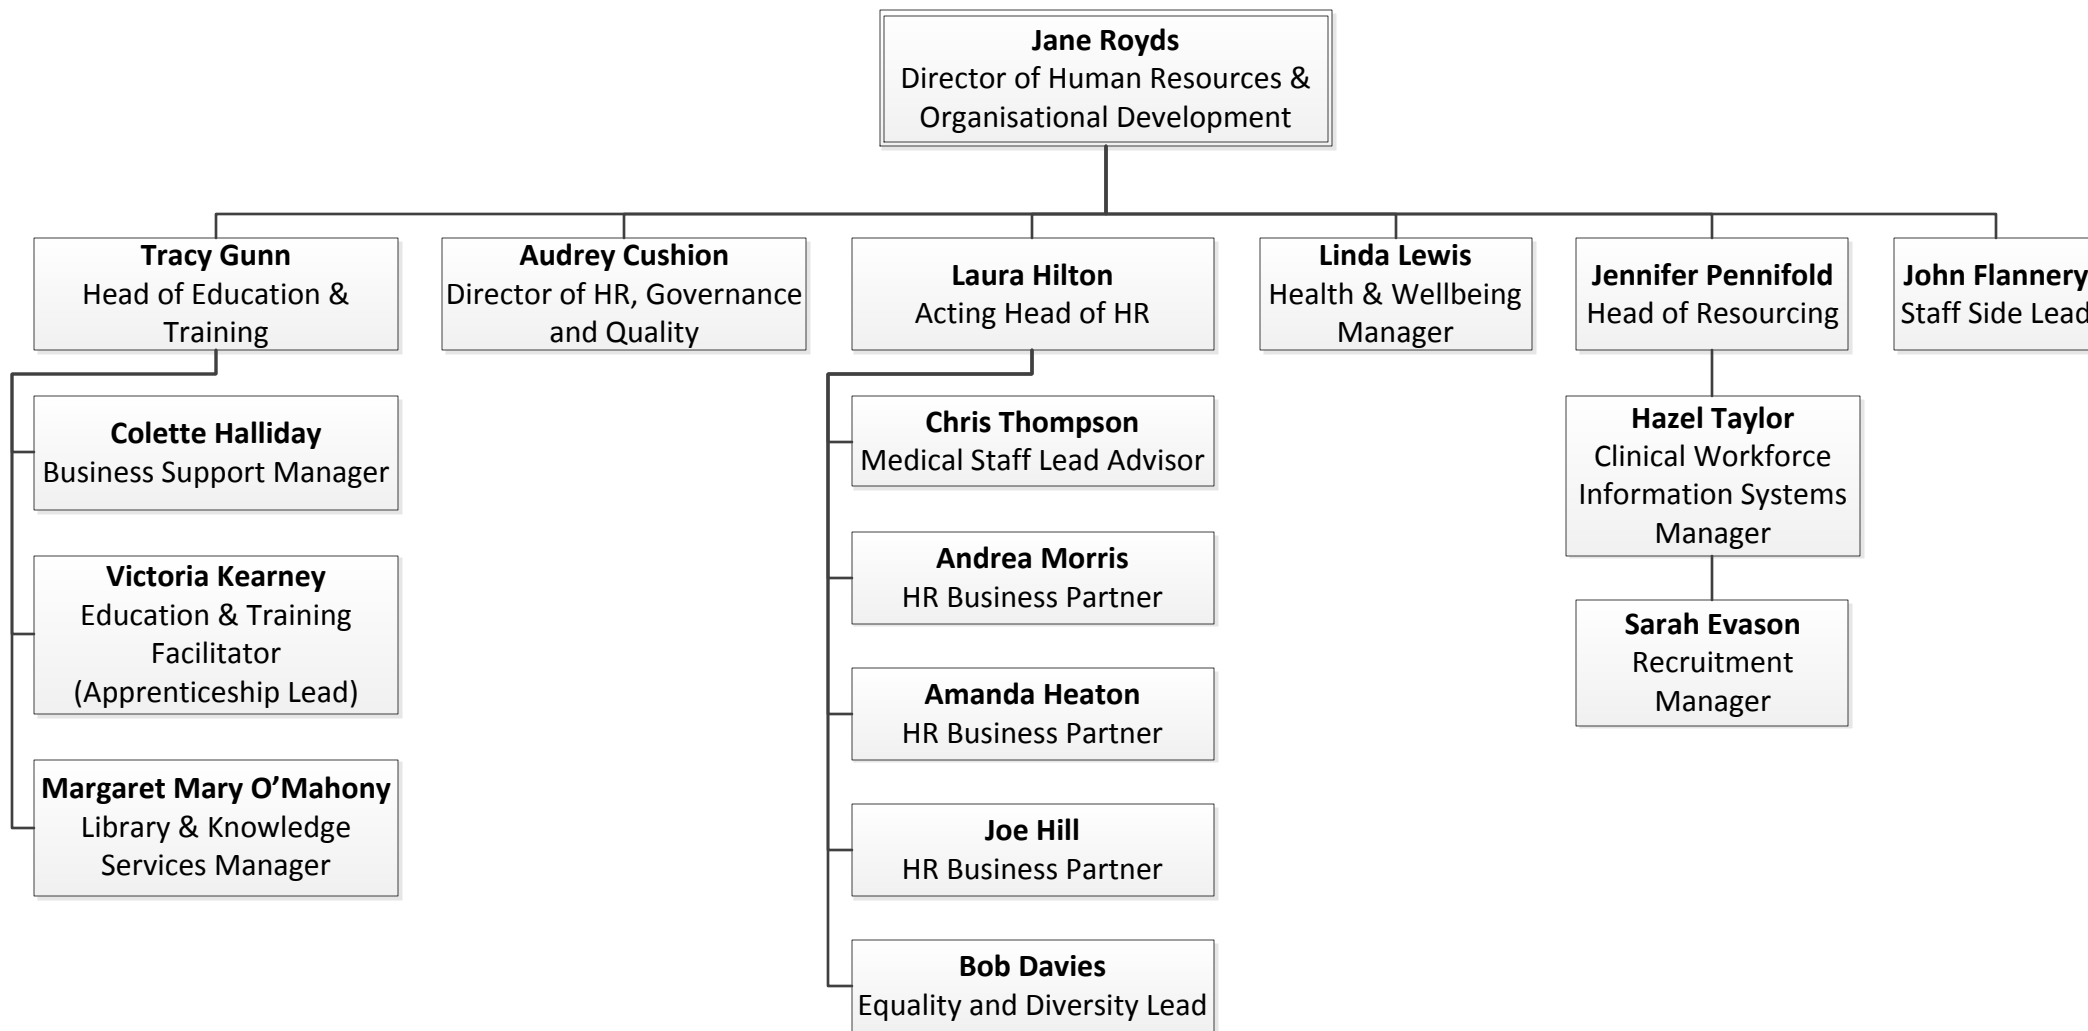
**Jane Royds**
Director of Human Resources & Organisational Development

**Tracy Gunn**
Head of Education & Training

**Colette Halliday**
Business Support Manager

**Victoria Kearney**
Education & Training Facilitator (Apprenticeship Lead)

**Margaret Mary O'Mahony**
Library & Knowledge Services Manager

**Audrey Cushion**
Director of HR, Governance and Quality

**Laura Hilton**
Acting Head of HR

**Chris Thompson**
Medical Staff Lead Advisor

**Andrea Morris**
HR Business Partner

**Amanda Heaton**
HR Business Partner

**Joe Hill**
HR Business Partner

**Bob Davies**
Equality and Diversity Lead

**Linda Lewis**
Health & Wellbeing Manager

**Jennifer Pennifold**
Head of Resourcing

**Hazel Taylor**
Clinical Workforce Information Systems Manager

**Sarah Evason**
Recruitment Manager

**John Flannery**
Staff Side Lead